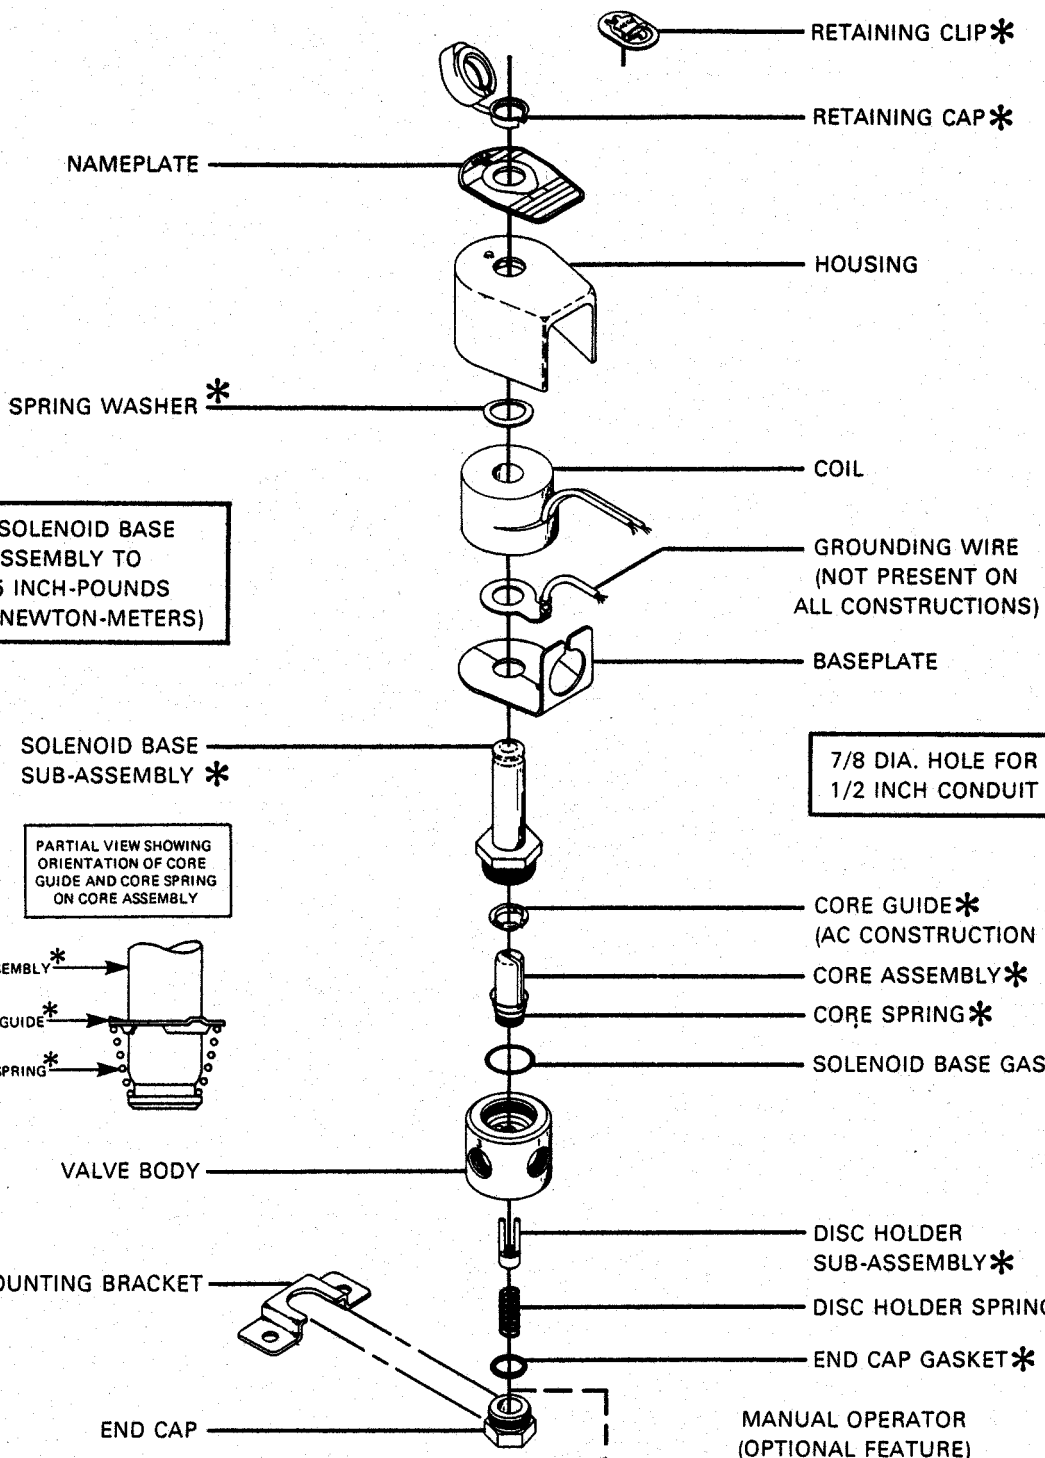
RETAINING CLIP✻

RETAINING CAP✻

NAMEPLATE

HOUSING

SPRING WASHER ✻

COIL

SOLENOID BASE SSEMBLY TO 5 INCH-POUNDS NEWTON-METERS)

GROUNDING WIRE (NOT PRESENT ON ALL CONSTRUCTIONS)

BASEPLATE

SOLENOID BASE SUB-ASSEMBLY ✻

7/8 DIA. HOLE FOR 1/2 INCH CONDUIT

PARTIAL VIEW SHOWING ORIENTATION OF CORE GUIDE AND CORE SPRING ON CORE ASSEMBLY

SEMBLY✻

GUIDE✻

SPRING✻

CORE GUIDE✻ (AC CONSTRUCTION

CORE ASSEMBLY✻

CORE SPRING✻

SOLENOID BASE GAS

VALVE BODY

DISC HOLDER SUB-ASSEMBLY✻

DUNTING BRACKET

DISC HOLDER SPRING

END CAP GASKET✻

END CAP

MANUAL OPERATOR (OPTIONAL FEATURE)